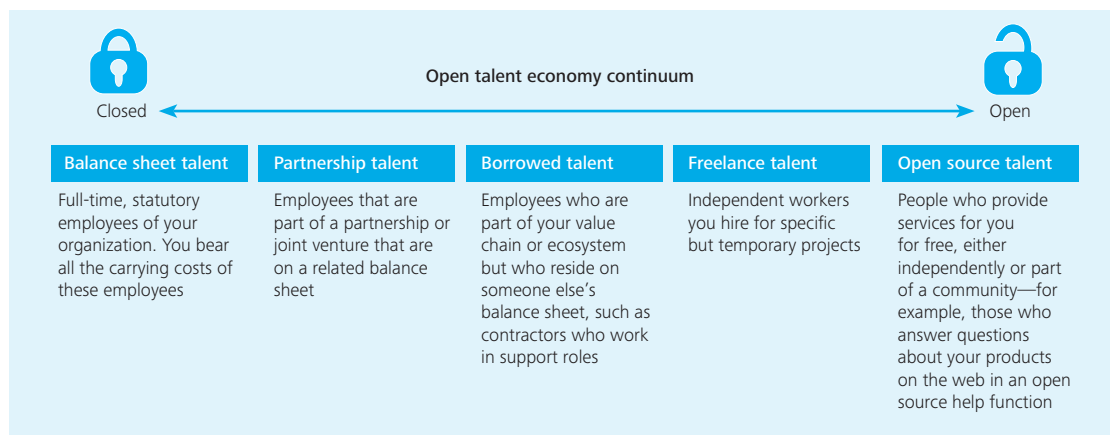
Open talent economy continuum

Closed

Open

Balance sheet talent

Full-time, statutory employees of your organization. You bear all the carrying costs of these employees

Partnership talent

Employees that are part of a partnership or joint venture that are on a related balance sheet

Borrowed talent

Employees who are part of your value chain or ecosystem but who reside on someone else's balance sheet, such as contractors who work in support roles

Freelance talent

Independent workers you hire for specific but temporary projects

Open source talent

People who provide services for you for free, either independently or part of a community—for example, those who answer questions about your products on the web in an open source help function